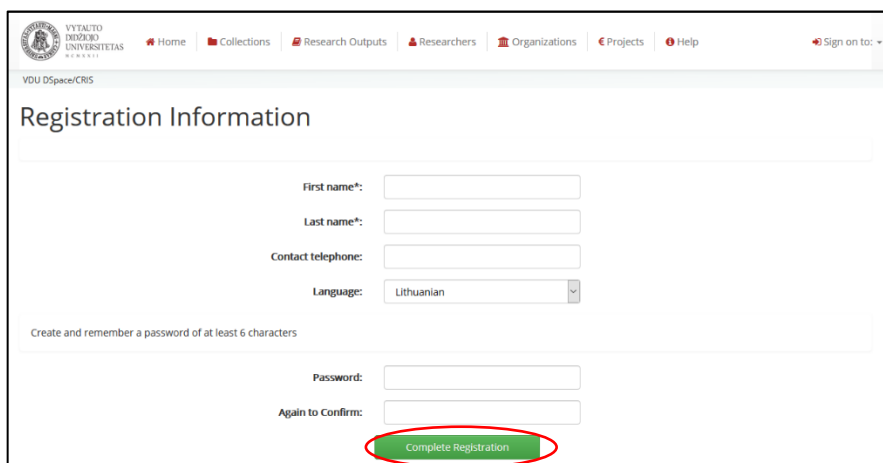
VYTAUTO DIDŽIOJO UNIVERSITETAS MCMXXII

Home | Collections | Research Outputs | Researchers | Organizations | Projects | Help | Sign on to:

VDU DSpace/CRIS

Registration Information

First name*:

Last name*:

Contact telephone:

Language: Lithuanian

Create and remember a password of at least 6 characters

Password:

Again to Confirm:

Complete Registration